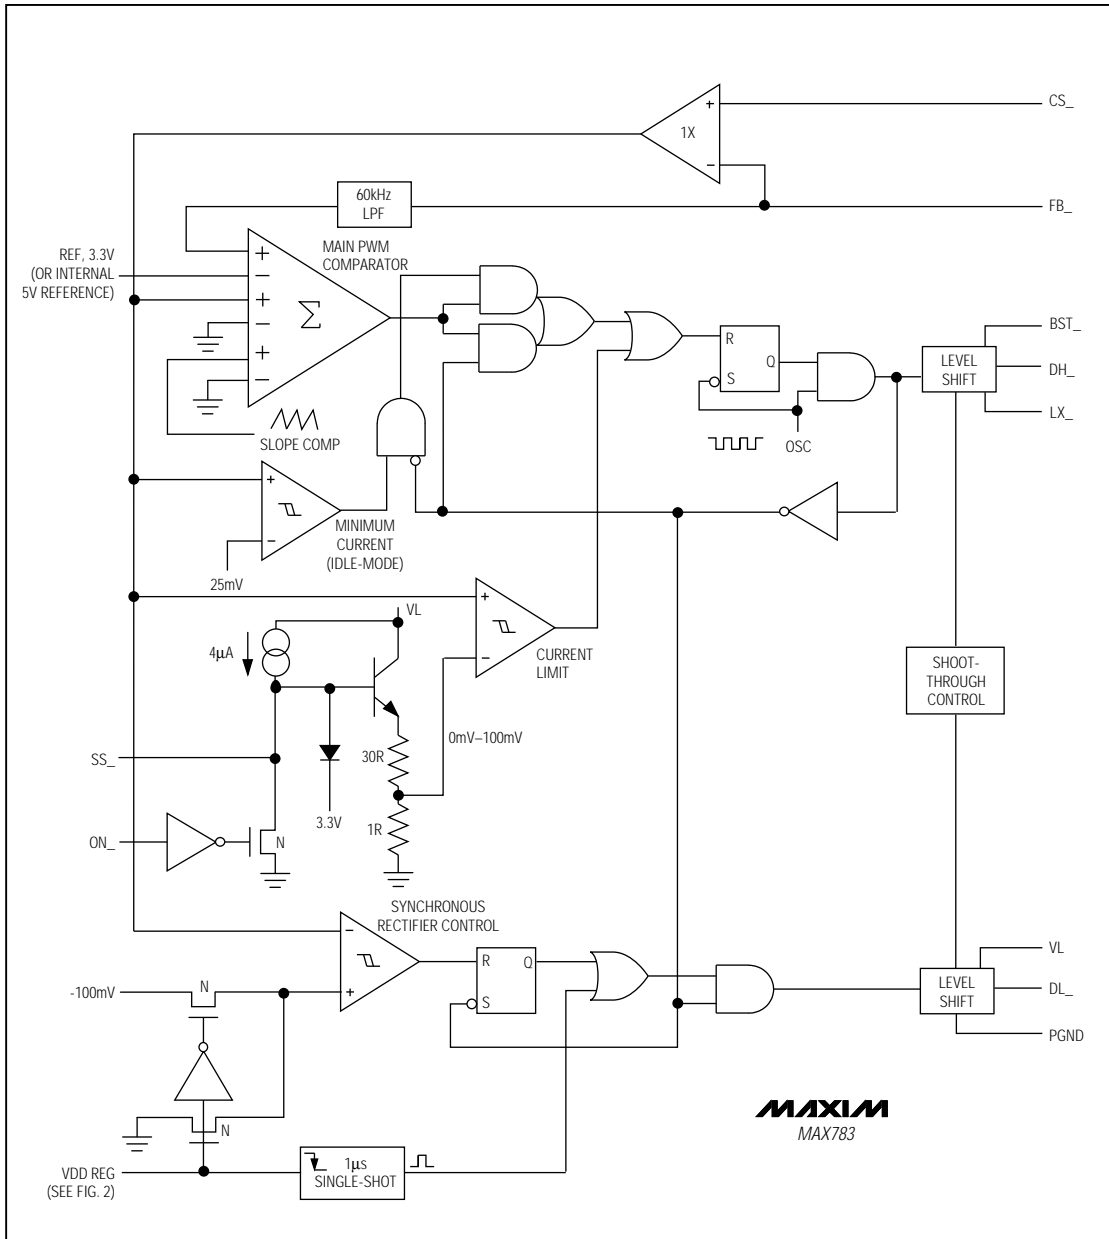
CS_
1X
+
−
60kHz LPF
FB_
REF, 3.3V (OR INTERNAL 5V REFERENCE)
MAIN PWM COMPARATOR
+
−
+
−
+
−
$\Sigma$
SLOPE COMP
R
Q
S
OSC
BST_
LEVEL SHIFT
DH_
LX_
+
−
MINIMUM CURRENT (IDLE-MODE)
25mV
+
−
VL
4µA
CURRENT LIMIT
0mV–100mV
30R
1R
3.3V
SS_
ON_
N
SHOOT-THROUGH CONTROL
SYNCHRONOUS RECTIFIER CONTROL
−
+
-100mV
N
R
Q
S
N
VL
LEVEL SHIFT
DL_
PGND
MAXIM
MAX783
VDD REG (SEE FIG. 2)
1µs SINGLE-SHOT